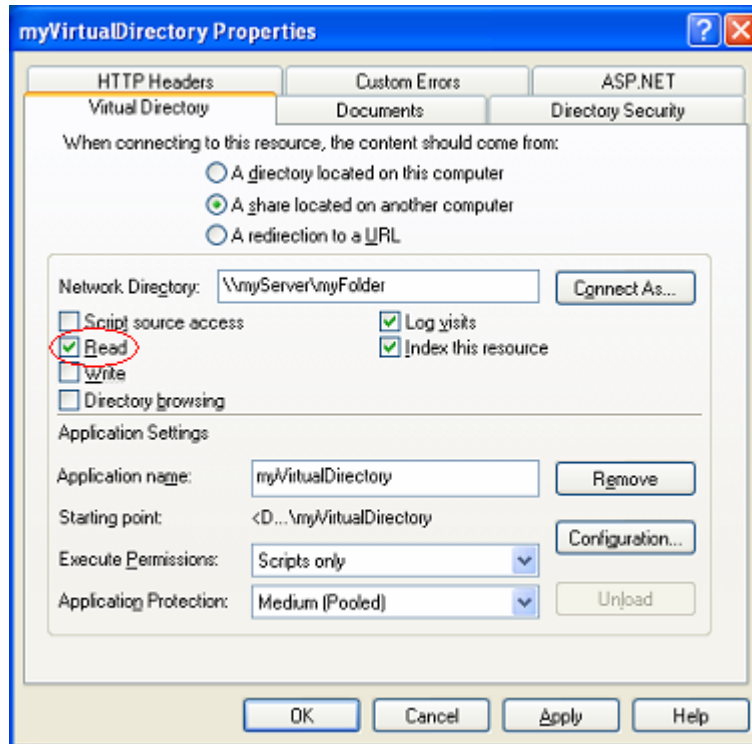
myVirtualDirectory Properties

?

HTTP Headers | Custom Errors | ASP.NET
Virtual Directory | Documents | Directory Security

When connecting to this resource, the content should come from:
A directory located on this computer
A share located on another computer
A redirection to a URL

Network Directory: \\myServer\myFolder
Connect As...

Script source access
Read
Write
Directory browsing
Log visits
Index this resource

Application Settings

Application name: myVirtualDirectory
Remove

Starting point: <D...\myVirtualDirectory
Configuration...

Execute Permissions: Scripts only

Application Protection: Medium (Pooled)
Unload

OK
Cancel
Apply
Help